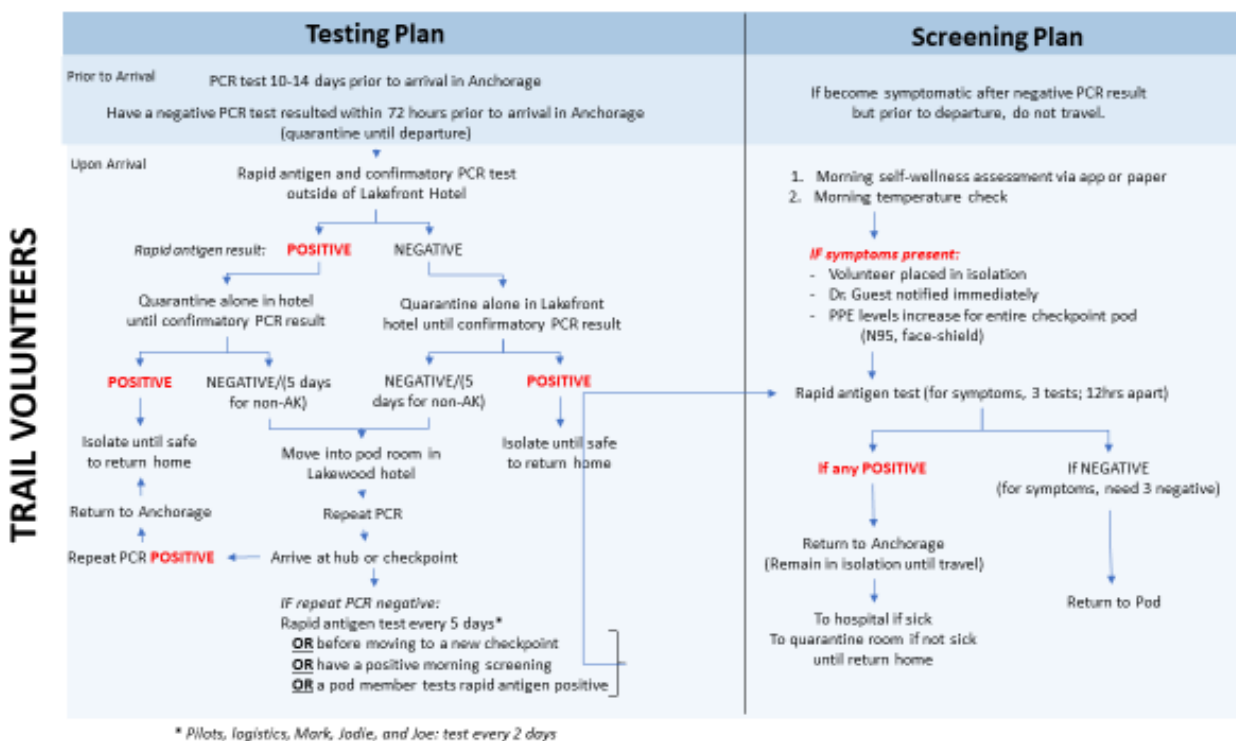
TRAIL VOLUNTEERS

Testing Plan

Prior to Arrival

PCR test 10-14 days prior to arrival in Anchorage

Have a negative PCR test resulted within 72 hours prior to arrival in Anchorage (quarantine until departure)

Upon Arrival

Rapid antigen and confirmatory PCR test outside of Lakefront Hotel

Rapid antigen result: POSITIVE NEGATIVE

Quarantine alone in hotel until confirmatory PCR result

Quarantine alone in Lakefront hotel until confirmatory PCR result

POSITIVE

NEGATIVE/(5 days for non-AK)

NEGATIVE/(5 days for non-AK)

POSITIVE

Isolate until safe to return home

Move into pod room in Lakewood hotel

Isolate until safe to return home

Return to Anchorage

Repeat PCR

Repeat PCR POSITIVE

Arrive at hub or checkpoint

IF repeat PCR negative:
Rapid antigen test every 5 days*
OR before moving to a new checkpoint
OR have a positive morning screening
OR a pod member tests rapid antigen positive

* Pilots, logistics, Mark, Jodie, and Joe: test every 2 days

Screening Plan

If become symptomatic after negative PCR result but prior to departure, do not travel.

1. Morning self-wellness assessment via app or paper
2. Morning temperature check

IF symptoms present:
- Volunteer placed in isolation
- Dr. Guest notified immediately
- PPE levels increase for entire checkpoint pod (N95, face-shield)

Rapid antigen test (for symptoms, 3 tests; 12hrs apart)

If any POSITIVE

If NEGATIVE (for symptoms, need 3 negative)

Return to Anchorage (Remain in isolation until travel)

Return to Pod

To hospital if sick
To quarantine room if not sick until return home